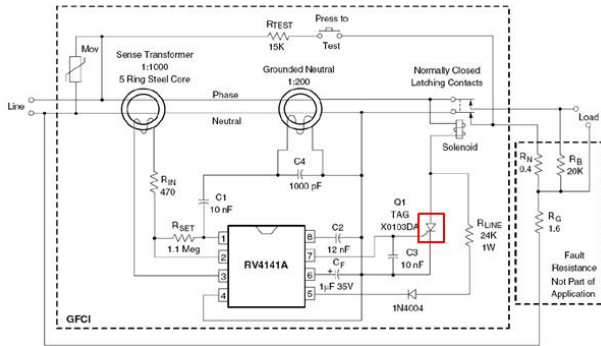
RTEST
15K
Press to
Test
Mov
Sense Transformer
1:1000
5 Ring Steel Core
Grounded Neutral
1:200
Normally Closed
Latching Contacts
Line
Phase
Neutral
Load
Solenoid
RIN
470
C4
1000 pF
C1
10 nF
RSET
1.1 Meg
RV4141A
1
2
3
4
8
7
6
5
C2
12 nF
CF
+
1μF 35V
Q1
TAG
X0103DA
C3
10 nF
RLINE
24K
1W
1N4004
RN
9.4
RB
20K
RG
1.6
Fault
Resistance
Not Part of
Application
GFCI